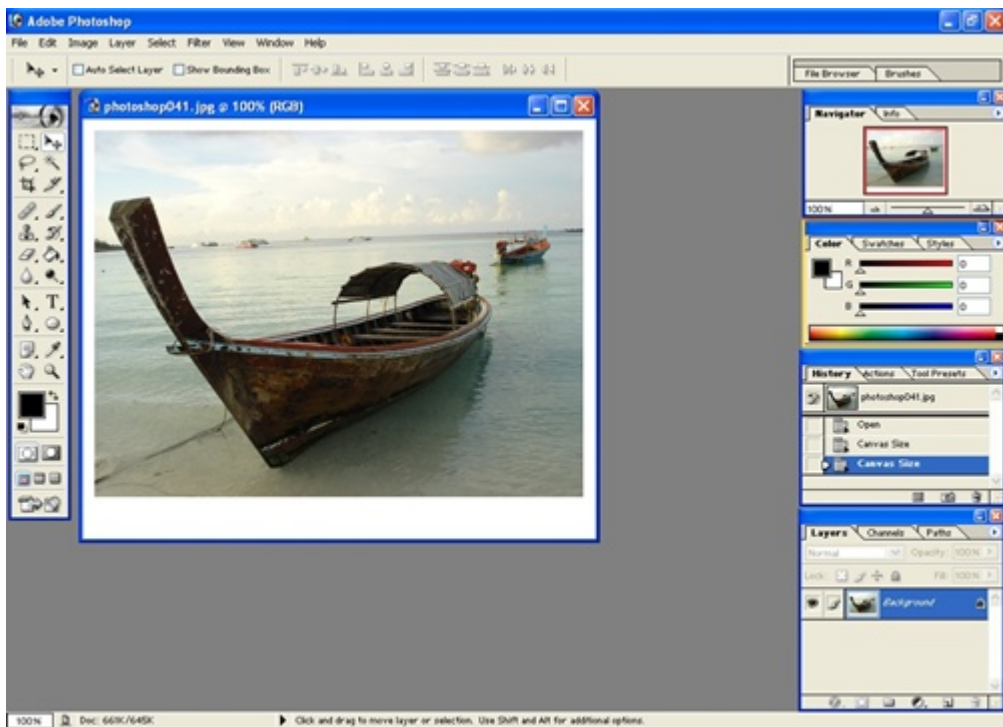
Adobe Photoshop

File Edit Image Layer Select Filter View Window Help

Auto Select Layer Show Bounding Box

File Browser Brushes

photoshop041.jpg @ 100% (RGB)

Navigator Info

100%

Color Swatches Styles

R 0
G 0
B 0

History Actions Tool Presets

photoshop041.jpg
Open
Canvas Size
Canvas Size

Layers Channels Paths

Normal Opacity: 100%
Lock: Fill: 100%

Background

100% Doc: 661K/645K

Click and drag to move layer or selection. Use Shift and Alt for additional options.